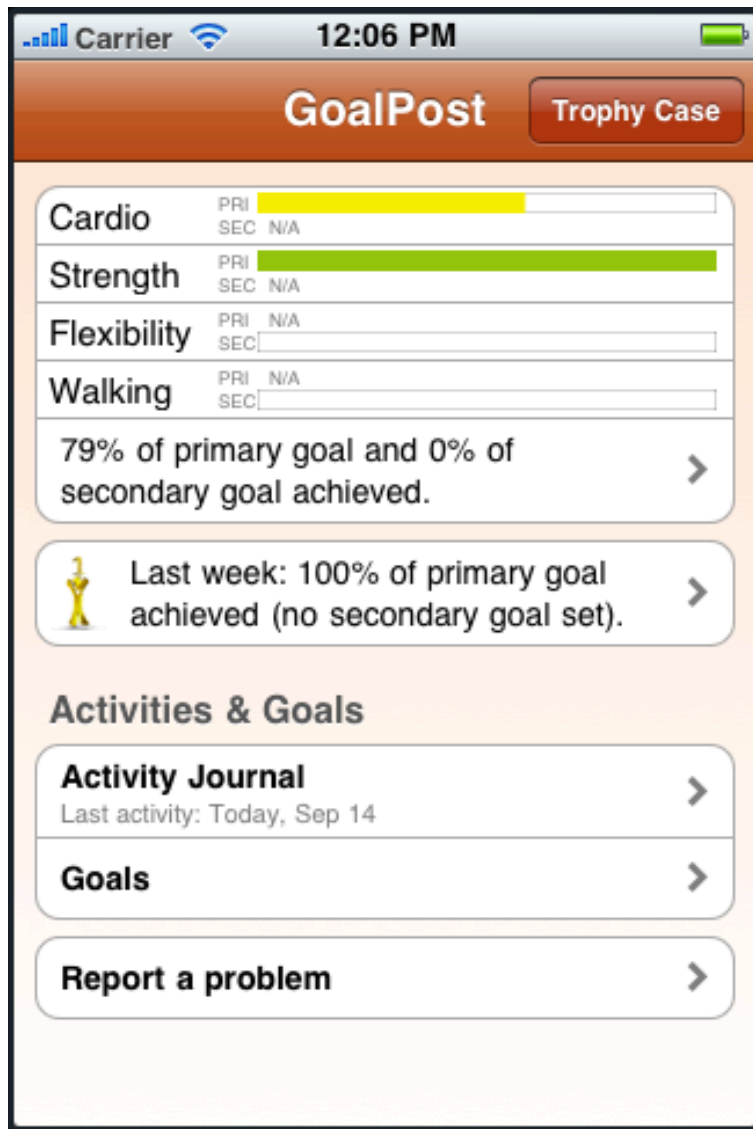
Carrier 12:06 PM

GoalPost

Trophy Case

| | |
|---|---|
| Cardio | PRI<br>SEC N/A |
| Strength | PRI<br>SEC N/A |
| Flexibility | PRI N/A<br>SEC |
| Walking | PRI N/A<br>SEC |

79% of primary goal and 0% of secondary goal achieved.

1

Last week: 100% of primary goal achieved (no secondary goal set).

Activities & Goals

Activity Journal
Last activity: Today, Sep 14

Goals

Report a problem